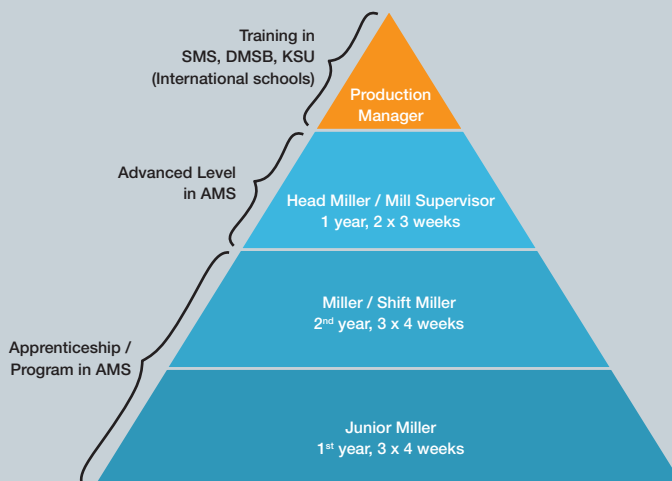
Training in SMS, DMSB, KSU (International schools)

Production Manager

Advanced Level in AMS

Head Miller / Mill Supervisor
1 year, 2 x 3 weeks

Apprenticeship / Program in AMS

Miller / Shift Miller
2$^{nd}$ year, 3 x 4 weeks

Junior Miller
1$^{st}$ year, 3 x 4 weeks